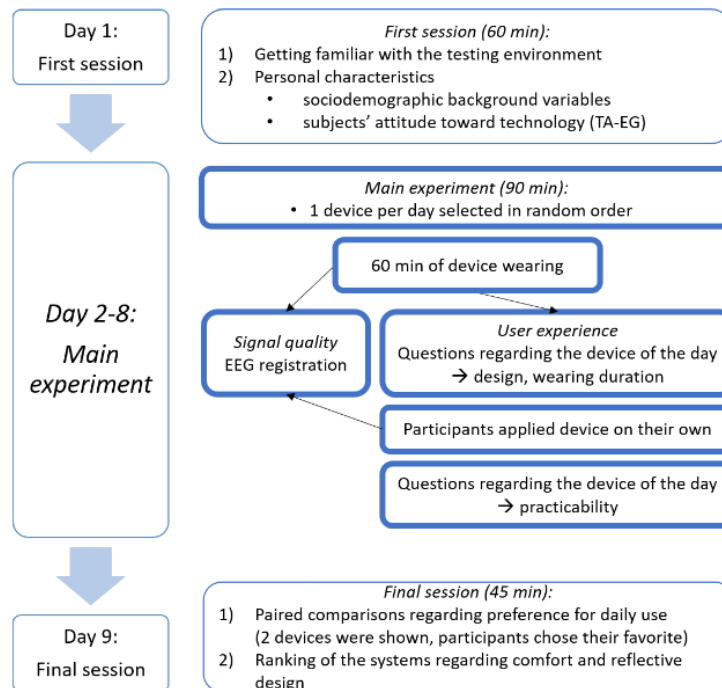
Day 1:
First session

First session (60 min):
1) Getting familiar with the testing environment
2) Personal characteristics
• sociodemographic background variables
• subjects' attitude toward technology (TA-EG)

Day 2-8:
Main experiment

Main experiment (90 min):
• 1 device per day selected in random order

60 min of device wearing

Signal quality
EEG registration

User experience
Questions regarding the device of the day
→ design, wearing duration

Participants applied device on their own

Questions regarding the device of the day
→ practicability

Day 9:
Final session

Final session (45 min):
1) Paired comparisons regarding preference for daily use (2 devices were shown, participants chose their favorite)
2) Ranking of the systems regarding comfort and reflective design